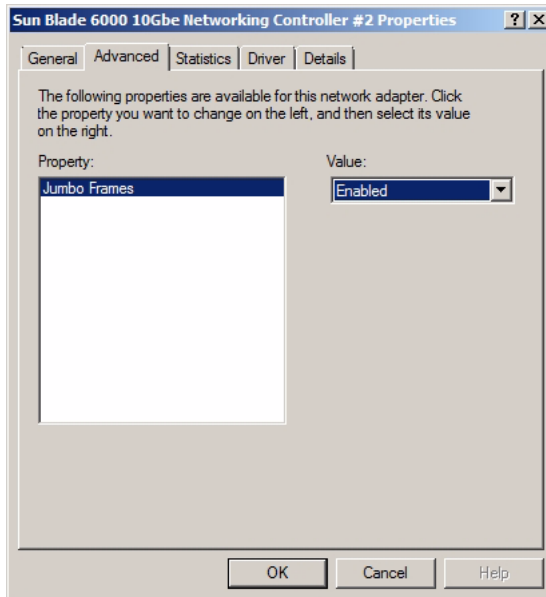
Sun Blade 6000 10Gbe Networking Controller #2 Properties ? X

General | Advanced | Statistics | Driver | Details

The following properties are available for this network adapter. Click the property you want to change on the left, and then select its value on the right.

Property:

Jumbo Frames

Value:

Enabled

OK Cancel Help